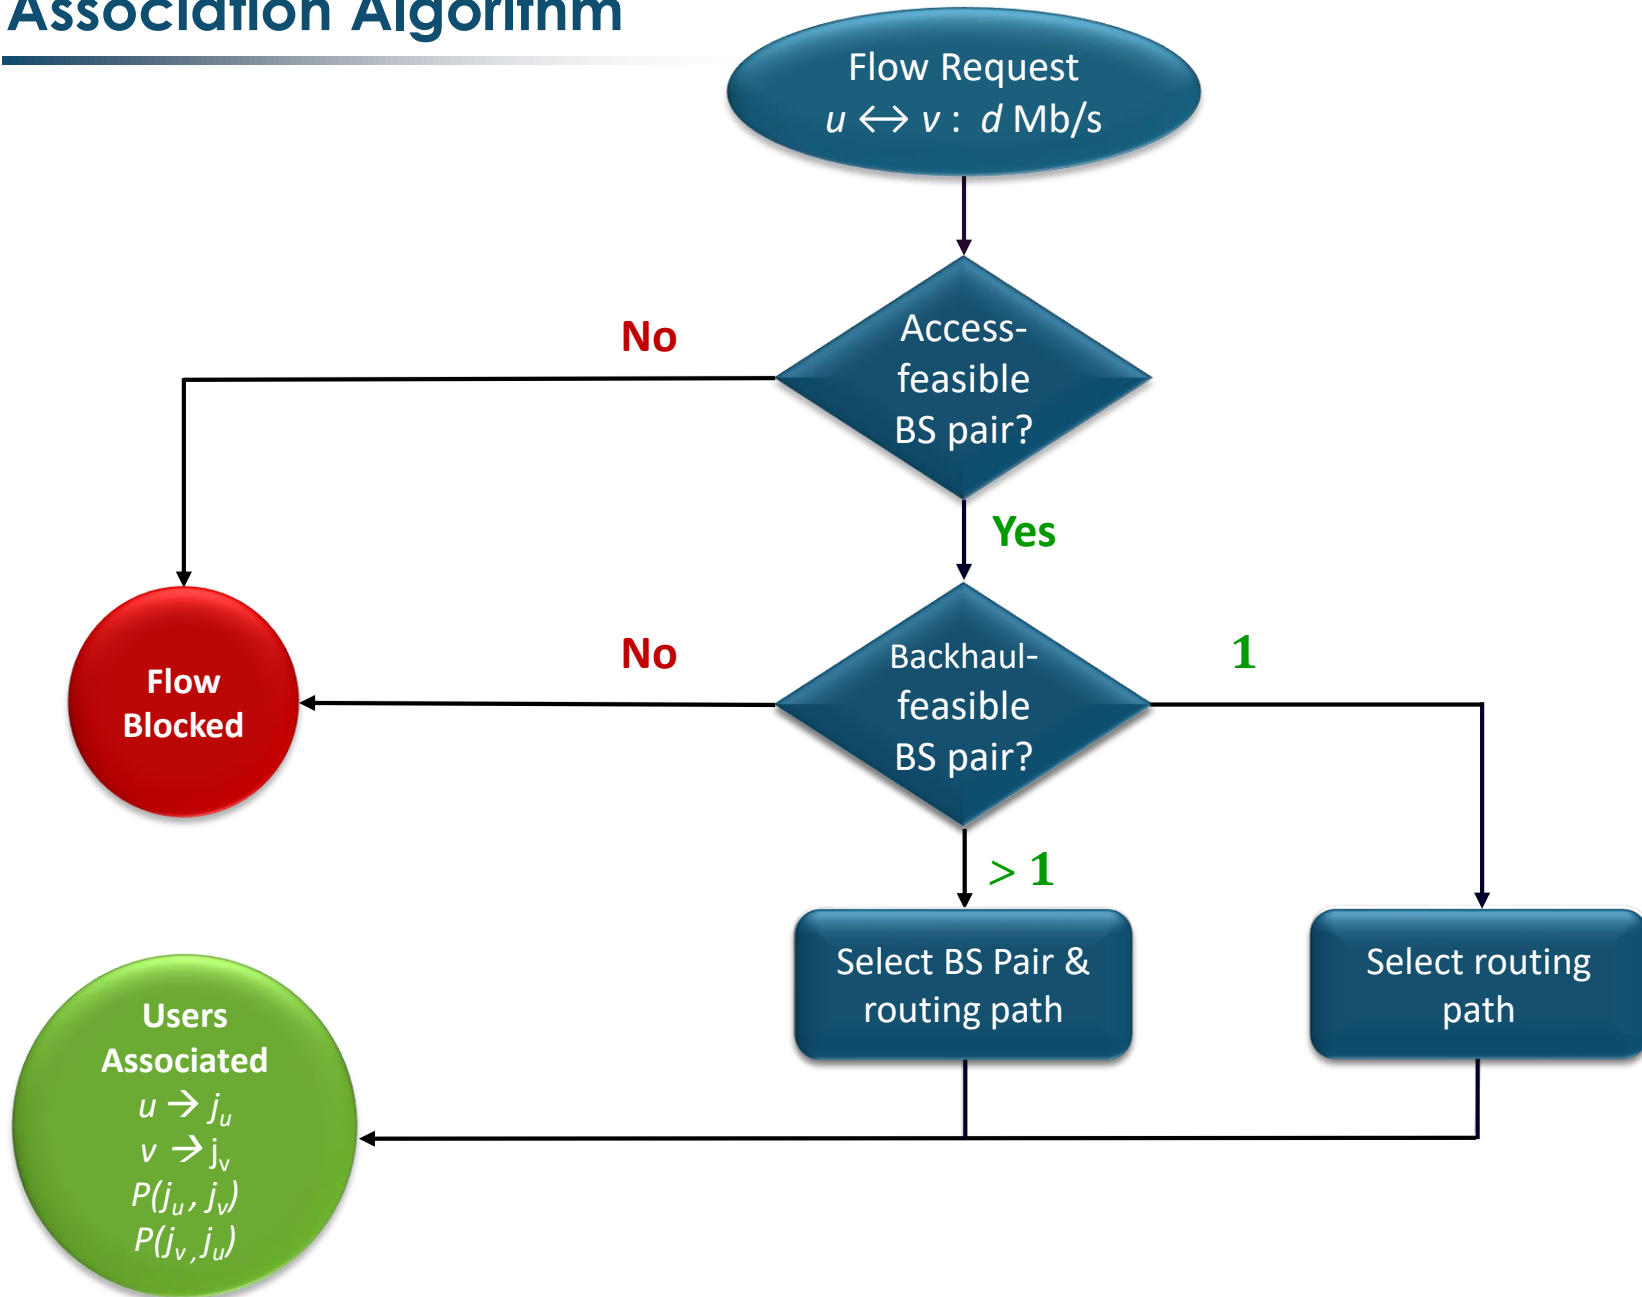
Association Algorithm

Flow Request
$u \leftrightarrow v$ : $d$ Mb/s

Access-feasible BS pair?

No

Yes

Flow Blocked

Backhaul-feasible BS pair?

No

1

> 1

Select BS Pair & routing path

Select routing path

Users Associated
$u \rightarrow j_u$
$v \rightarrow j_v$
$P(j_u, j_v)$
$P(j_v, j_u)$